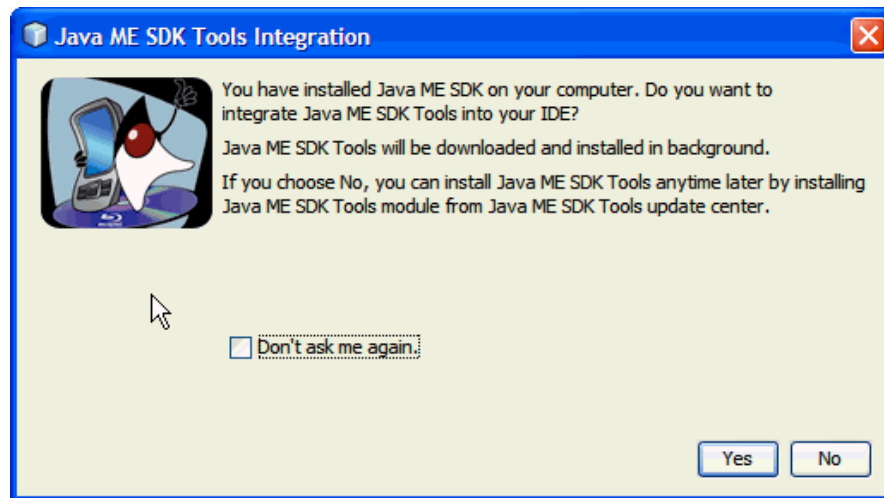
Java ME SDK Tools Integration

You have installed Java ME SDK on your computer. Do you want to integrate Java ME SDK Tools into your IDE?

Java ME SDK Tools will be downloaded and installed in background.

If you choose No, you can install Java ME SDK Tools anytime later by installing Java ME SDK Tools module from Java ME SDK Tools update center.

Don't ask me again.

Yes

No